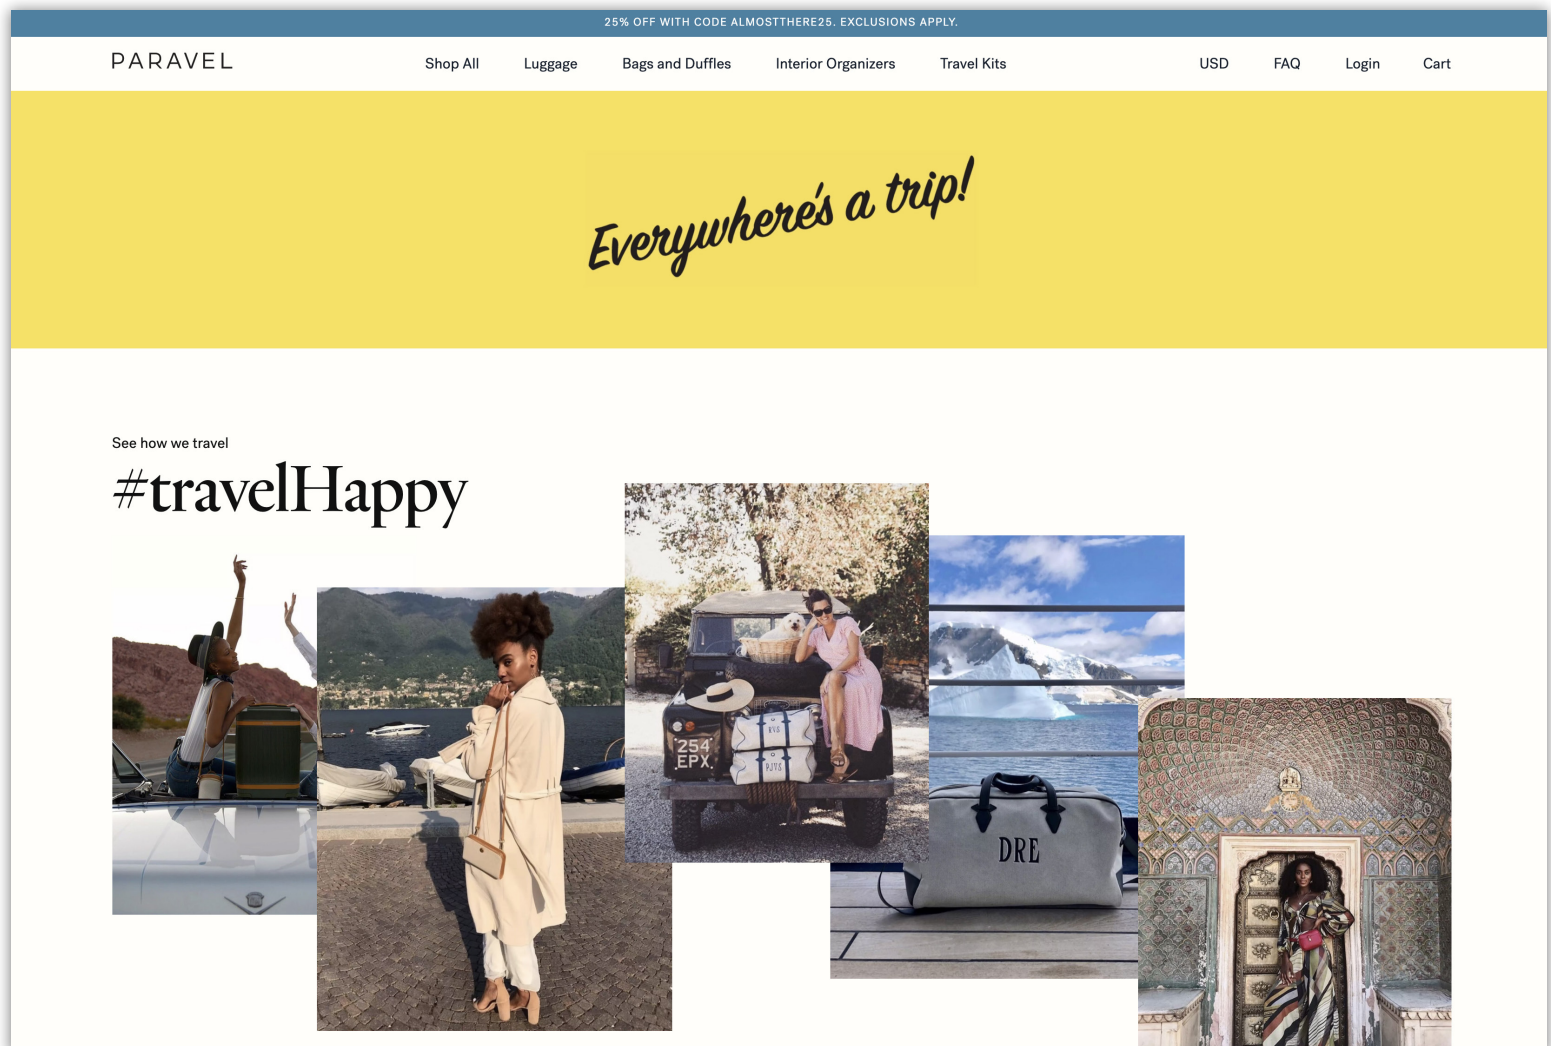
25% OFF WITH CODE ALMOSTTHERE25. EXCLUSIONS APPLY.

PARAVEL

Shop All Luggage Bags and Duffles Interior Organizers Travel Kits

USD FAQ Login Cart

Everywhere's a trip!

See how we travel

#travelHappy

254 EPX

DRE